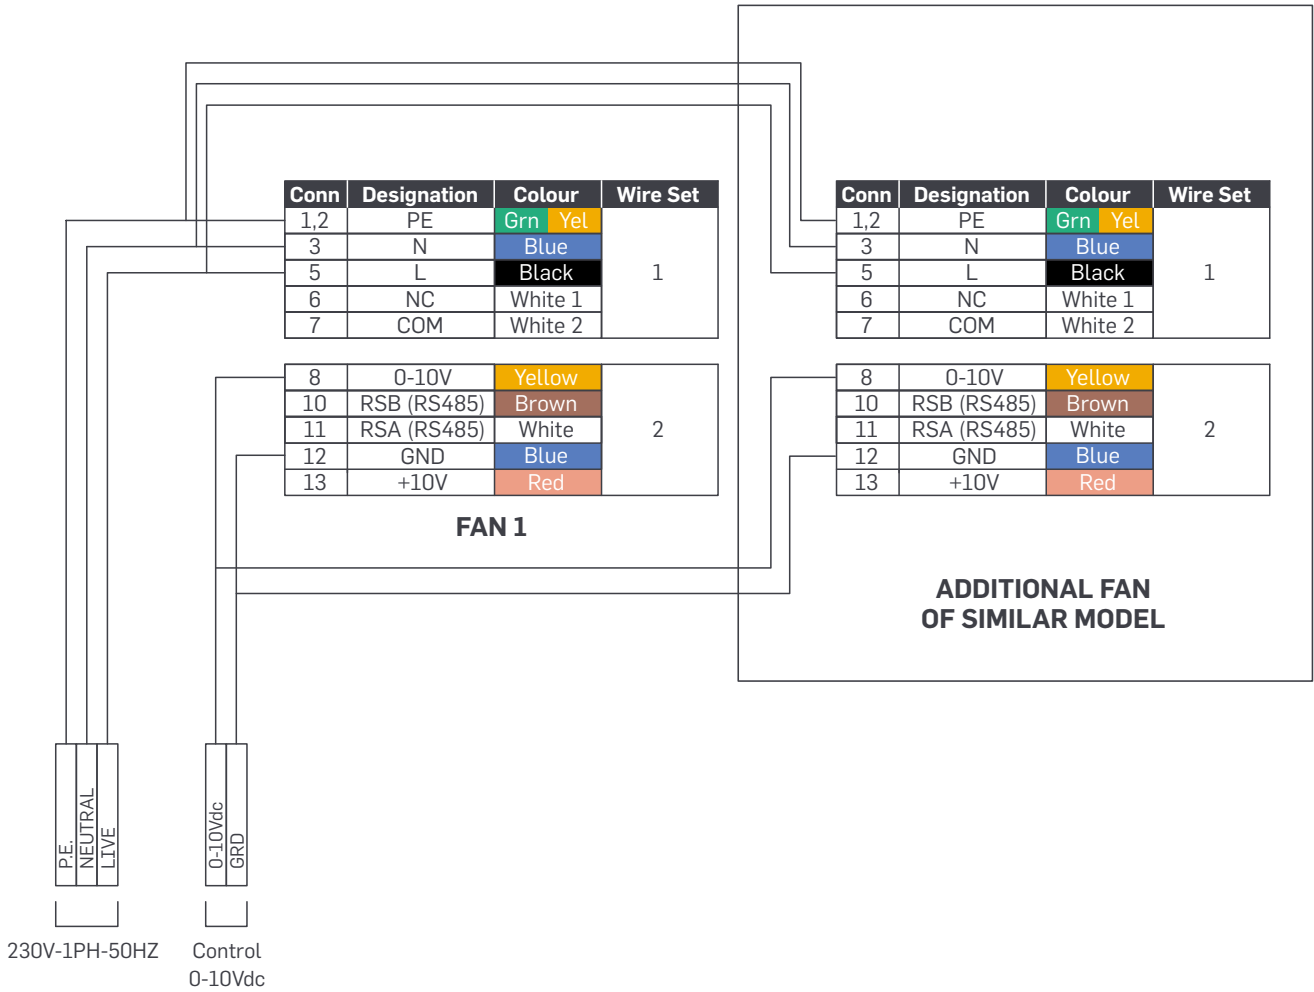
| Conn | Designation | Colour | Wire Set |
|---|---|---|---|
| 1,2 | PE | Grn Yel | 1 |
| 3 | N | Blue | |
| 5 | L | Black | |
| 6 | NC | White 1 | |
| 7 | COM | White 2 | |

| 8 | 0-10V | Yellow | 2 |
|---|---|---|---|
| 10 | RSB (RS485) | Brown | |
| 11 | RSA (RS485) | White | |
| 12 | GND | Blue | |
| 13 | +10V | Red | |

FAN 1

| Conn | Designation | Colour | Wire Set |
|---|---|---|---|
| 1,2 | PE | Grn Yel | 1 |
| 3 | N | Blue | |
| 5 | L | Black | |
| 6 | NC | White 1 | |
| 7 | COM | White 2 | |

| 8 | 0-10V | Yellow | 2 |
|---|---|---|---|
| 10 | RSB (RS485) | Brown | |
| 11 | RSA (RS485) | White | |
| 12 | GND | Blue | |
| 13 | +10V | Red | |

ADDITIONAL FAN
OF SIMILAR MODEL

P.E. NEUTRAL LIVE

0-10Vdc GRD

230V-1PH-50HZ

Control
0-10Vdc